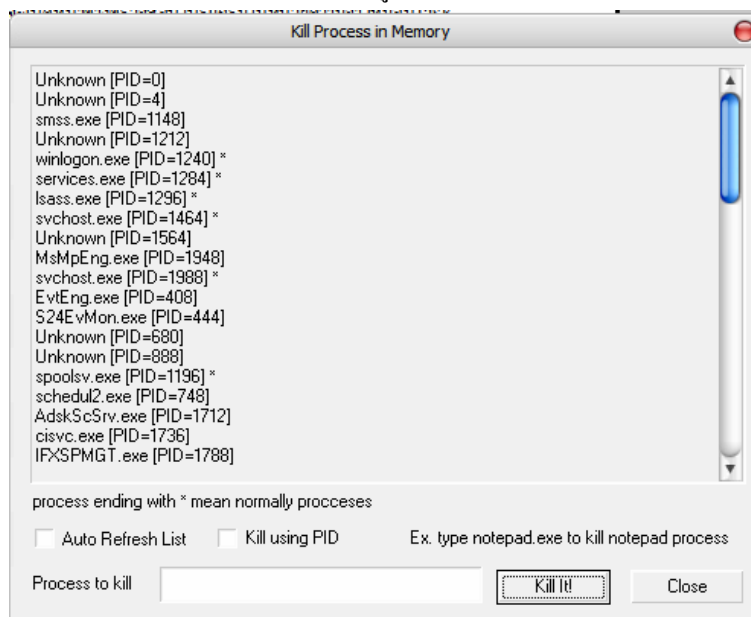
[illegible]

Kill Process in Memory

Unknown [PID=0]
Unknown [PID=4]
smss.exe [PID=1148]
Unknown [PID=1212]
winlogon.exe [PID=1240] *
services.exe [PID=1284] *
lsass.exe [PID=1296] *
svchost.exe [PID=1464] *
Unknown [PID=1564]
MsMpEng.exe [PID=1948]
svchost.exe [PID=1988] *
EvtEng.exe [PID=408]
S24EvMon.exe [PID=444]
Unknown [PID=680]
Unknown [PID=888]
spoolsv.exe [PID=1196] *
schedul2.exe [PID=748]
AdskScSrv.exe [PID=1712]
cisvc.exe [PID=1736]
IFXSPMGT.exe [PID=1788]

process ending with * mean normally procceses

Auto Refresh List

Kill using PID

Ex. type notepad.exe to kill notepad process

Process to kill

Kill It!

Close